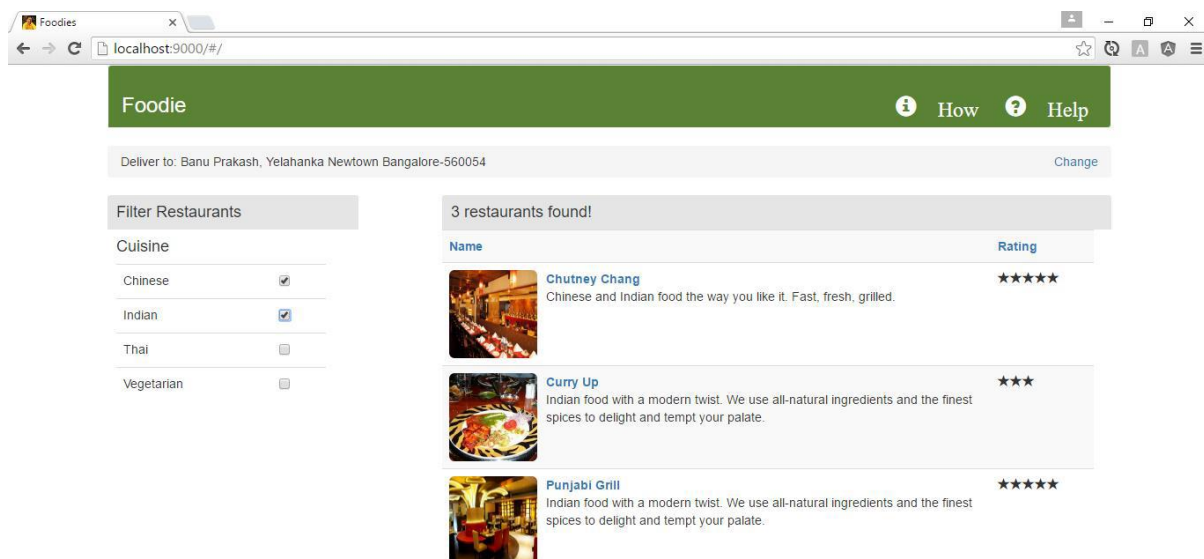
Foodies ×

localhost:9000/#/

Foodie

How Help

Deliver to: Banu Prakash, Yelahanka Newtown Bangalore-560054

Change

Filter Restaurants

Cuisine

Chinese

Indian

Thai

Vegetarian

3 restaurants found!

| Name | Rating |
|---|---|
| **Chutney Chang** Chinese and Indian food the way you like it. Fast, fresh, grilled. | ★★★★★ |
| **Curry Up** Indian food with a modern twist. We use all-natural ingredients and the finest spices to delight and tempt your palate. | ★★★ |
| **Punjabi Grill** Indian food with a modern twist. We use all-natural ingredients and the finest spices to delight and tempt your palate. | ★★★★★ |